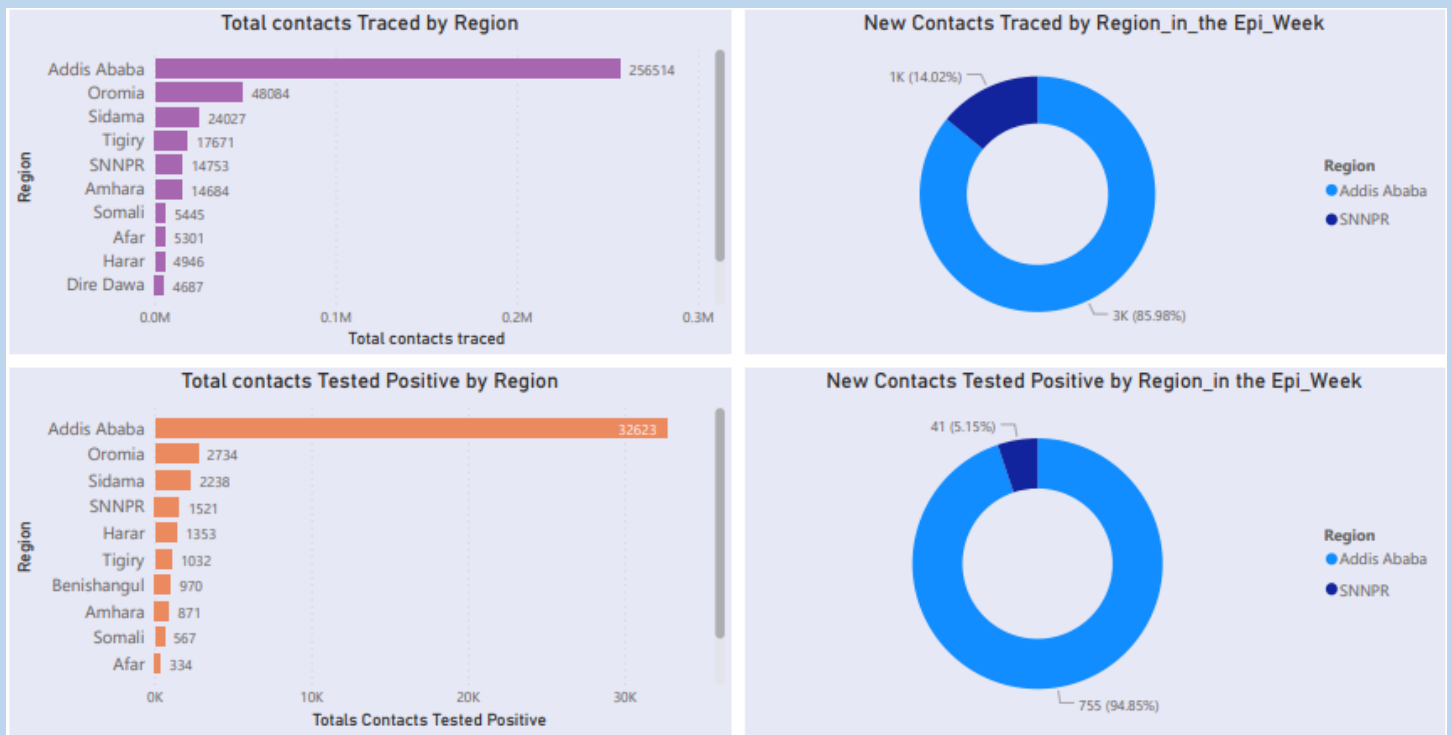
Total contacts Traced by Region

Region

| Region | Total contacts traced |
|---|---|
| Addis Ababa | 256514 |
| Oromia | 48084 |
| Sidama | 24027 |
| Tigiry | 17671 |
| SNNPR | 14753 |
| Amhara | 14684 |
| Somali | 5445 |
| Afar | 5301 |
| Harar | 4946 |
| Dire Dawa | 4687 |

0.0M 0.1M 0.2M 0.3M

Total contacts traced

New Contacts Traced by Region_in_the Epi_Week

1K (14.02%)

3K (85.98%)

Region
Addis Ababa
SNNPR

Total contacts Tested Positive by Region

Region

| Region | Totals Contacts Tested Positive |
|---|---|
| Addis Ababa | 32623 |
| Oromia | 2734 |
| Sidama | 2238 |
| SNNPR | 1521 |
| Harar | 1353 |
| Tigiry | 1032 |
| Benishangul | 970 |
| Amhara | 871 |
| Somali | 567 |
| Afar | 334 |

0K 10K 20K 30K

Totals Contacts Tested Positive

New Contacts Tested Positive by Region_in the Epi_Week

41 (5.15%)

755 (94.85%)

Region
Addis Ababa
SNNPR